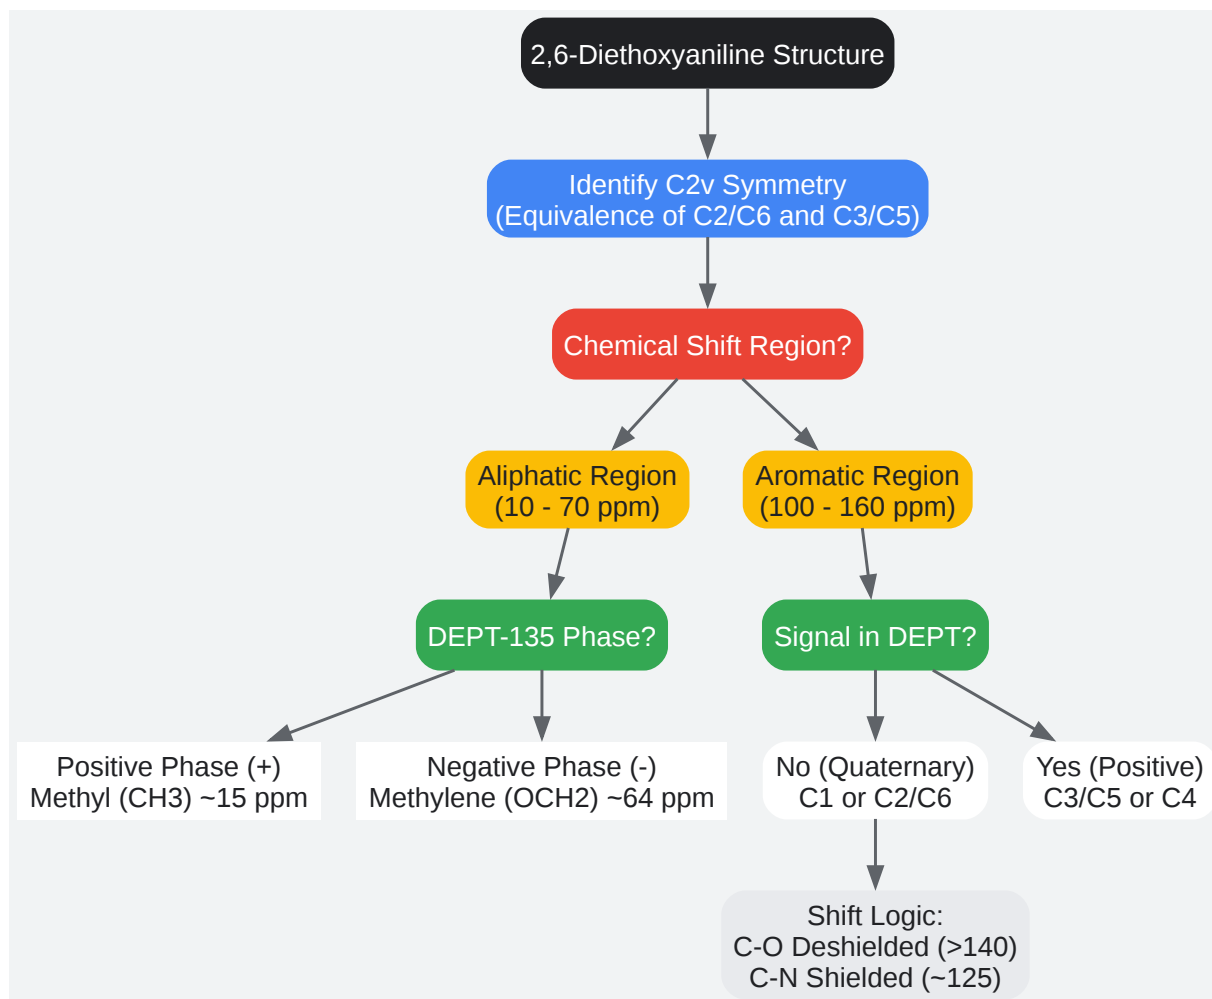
2,6-Diethoxyaniline Structure

Identify C2v Symmetry
(Equivalence of C2/C6 and C3/C5)

Chemical Shift Region?

Aliphatic Region
(10 - 70 ppm)

Aromatic Region
(100 - 160 ppm)

DEPT-135 Phase?

Signal in DEPT?

Positive Phase (+)
Methyl (CH3) ~15 ppm

Negative Phase (-)
Methylene (OCH2) ~64 ppm

No (Quaternary)
C1 or C2/C6

Yes (Positive)
C3/C5 or C4

Shift Logic:
C-O Deshielded (>140)
C-N Shielded (~125)